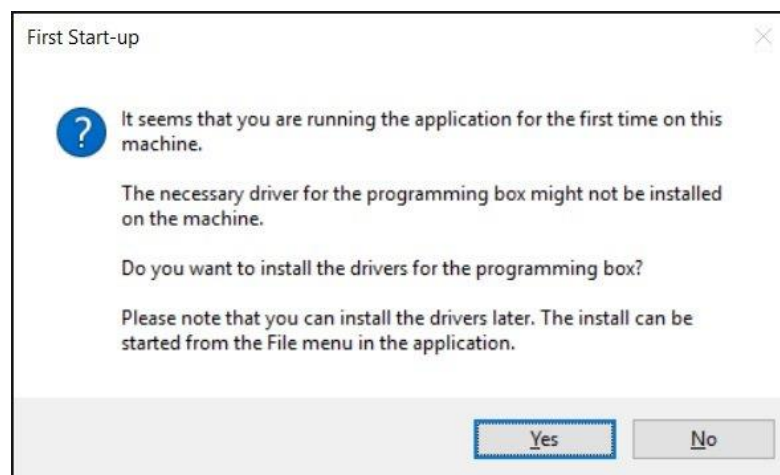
First Start-up

?

It seems that you are running the application for the first time on this machine.

The necessary driver for the programming box might not be installed on the machine.

Do you want to install the drivers for the programming box?

Please note that you can install the drivers later. The install can be started from the File menu in the application.

Yes

No